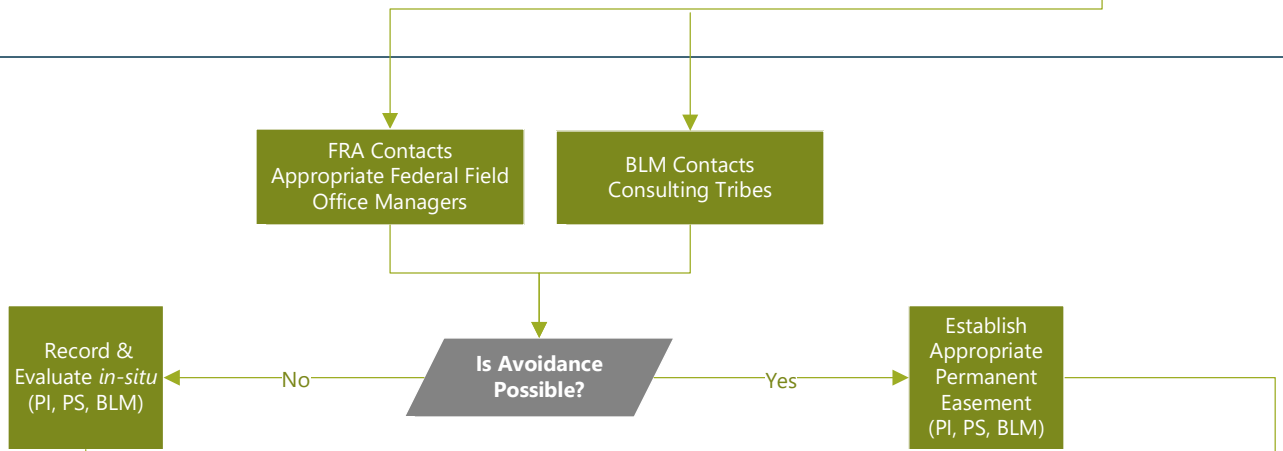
FRA Contacts Appropriate Federal Field Office Managers

BLM Contacts Consulting Tribes

Record & Evaluate *in-situ* (PI, PS, BLM)

No

Is Avoidance Possible?

Yes

Establish Appropriate Permanent Easement (PI, PS, BLM)